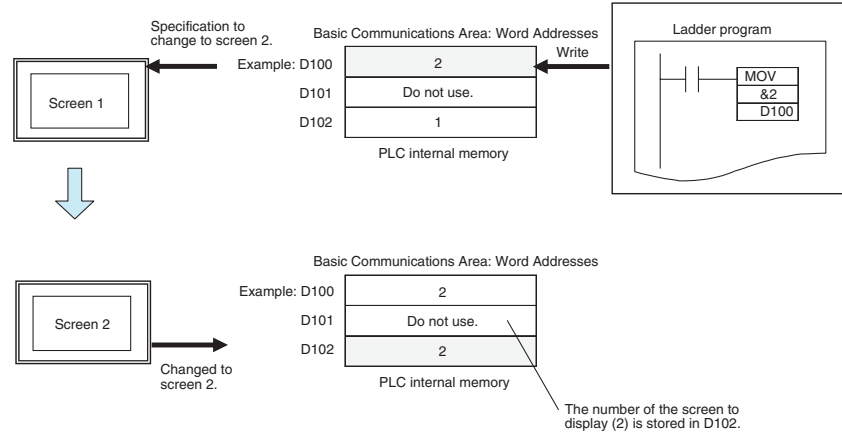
Specification to change to screen 2.

Basic Communications Area: Word Addresses

Write

Ladder program

Example: D100

2

D101

Do not use.

D102

1

PLC internal memory

Screen 1

MOV
&2
D100

Basic Communications Area: Word Addresses

Example: D100

2

D101

Do not use.

D102

2

Screen 2

Changed to screen 2.

PLC internal memory

The number of the screen to display (2) is stored in D102.